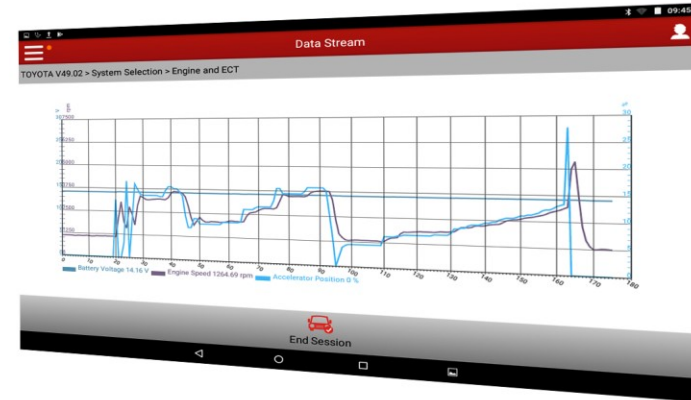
09:45

Data Stream

TOYOTA V49.02 > System Selection > Engine and ECT

107500
30
25
20
15
10
5
0

0 10 20 30 40 50 60 70 80 90 100 110 120 130 140 150 160 170 180

Battery Voltage 14.16 V
Engine Speed 1264.69 rpm
Accelerator Position 0 %

End Session